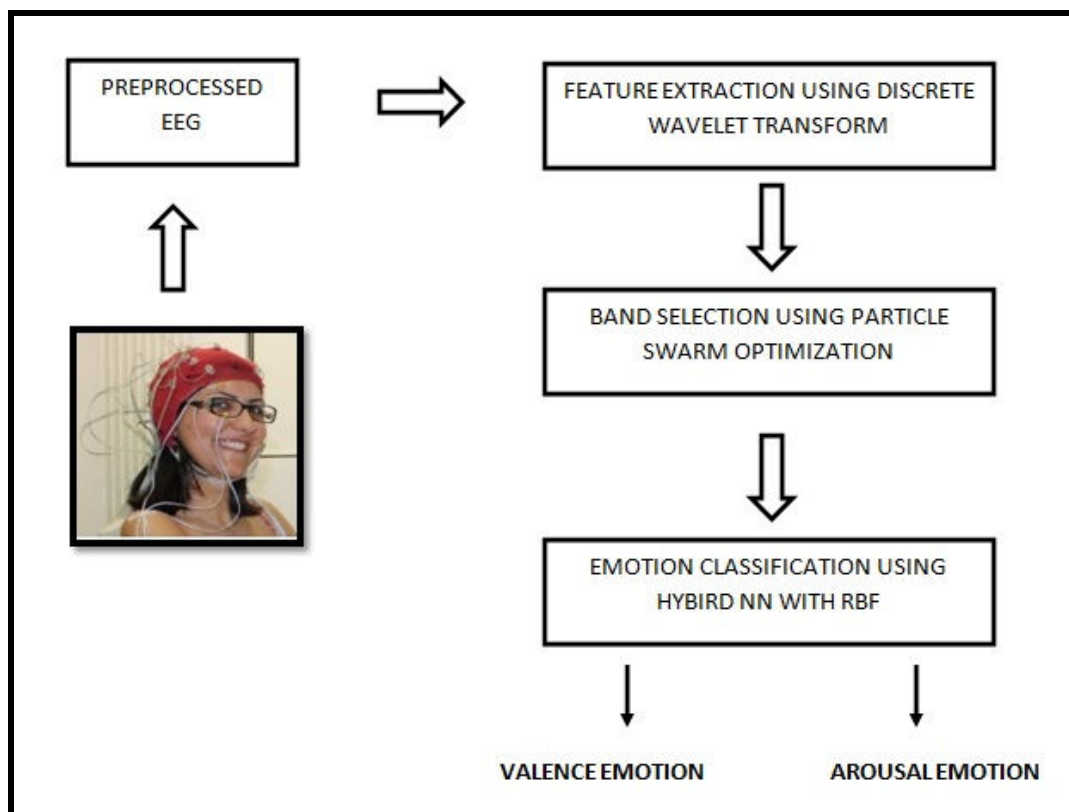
PREPROCESSED EEG

FEATURE EXTRACTION USING DISCRETE WAVELET TRANSFORM

BAND SELECTION USING PARTICLE SWARM OPTIMIZATION

EMOTION CLASSIFICATION USING HYBIRD NN WITH RBF

VALENCE EMOTION

AROUSAL EMOTION